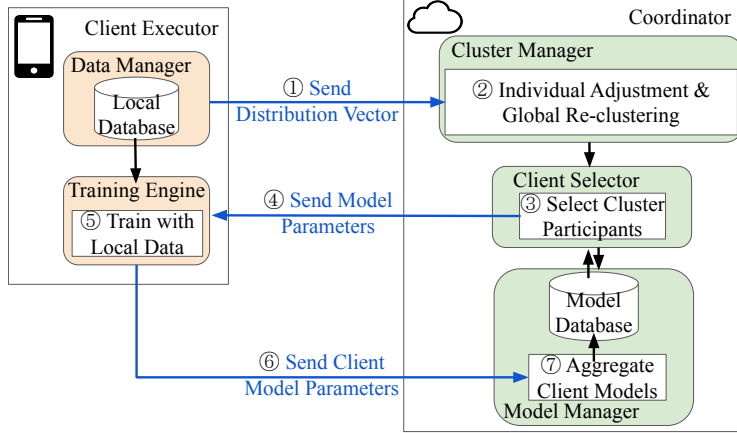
Client Executor

Data Manager

Local Database

Training Engine

⑤ Train with Local Data

① Send Distribution Vector

④ Send Model Parameters

⑥ Send Client Model Parameters

Coordinator

Cluster Manager

② Individual Adjustment & Global Re-clustering

Client Selector

③ Select Cluster Participants

Model Database

⑦ Aggregate Client Models

Model Manager